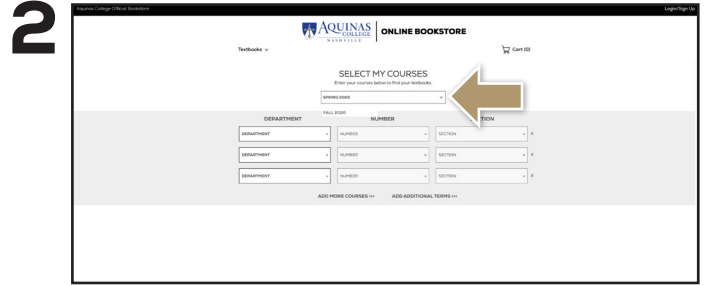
2

Aquinas College Official Bookstore

Login/Sign Up

AQUINAS COLLEGE NASHVILLE | ONLINE BOOKSTORE

Textbooks

Cart (0)

SELECT MY COURSES

Enter your courses below to find your textbooks.

SPRING 2020

FALL 2020

DEPARTMENT

NUMBER

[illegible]TION

| DEPARTMENT | NUMBER | SECTION | X |
|---|---|---|---|
| DEPARTMENT | NUMBER | SECTION | X |
| DEPARTMENT | NUMBER | SECTION | X |

ADD MORE COURSES >>

ADD ADDITIONAL TERMS >>